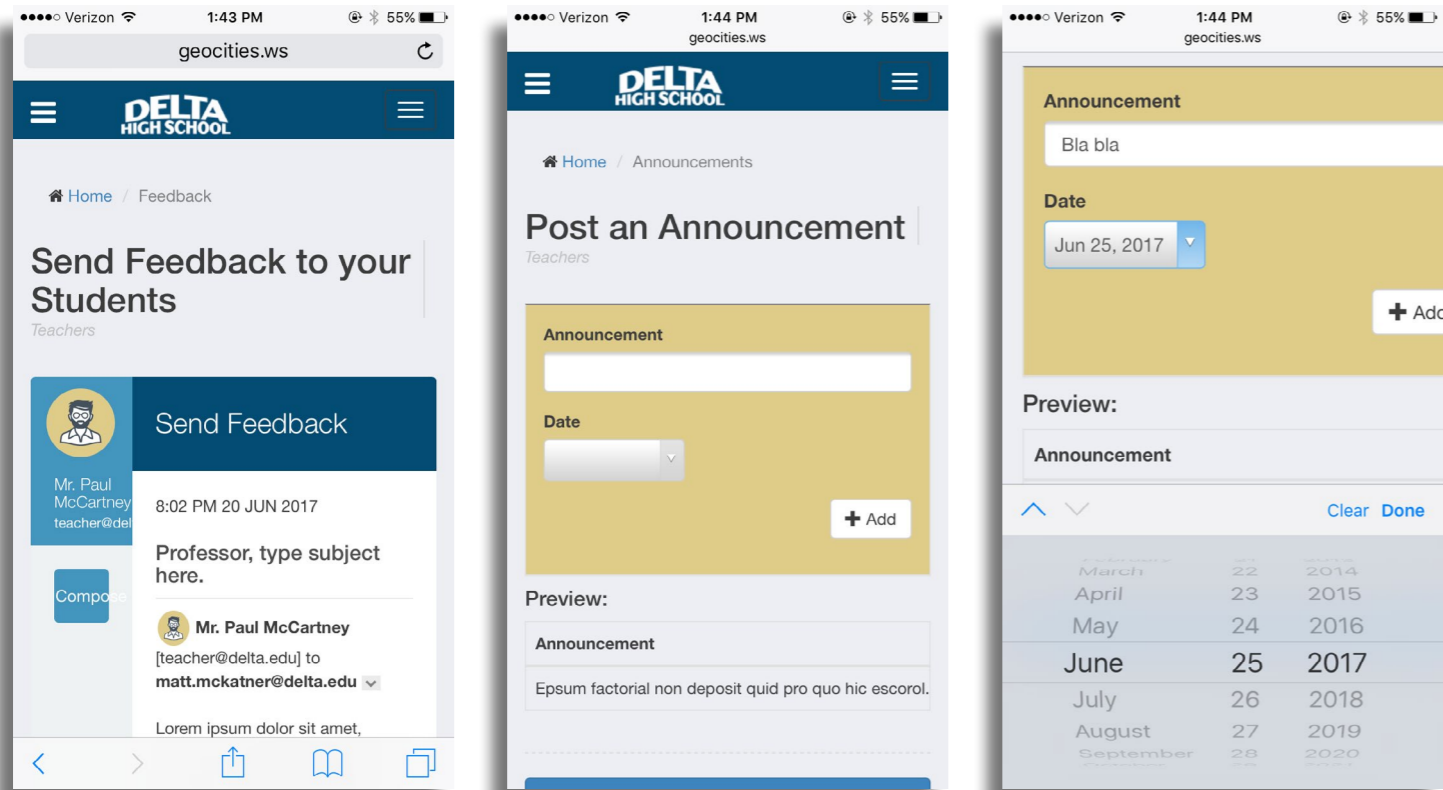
●●●●○ Verizon 1:43 PM 55%
geocities.ws

DELTA HIGH SCHOOL

Home / Feedback

Send Feedback to your Students
Teachers

Mr. Paul McCartney
teacher@del

Compose

Send Feedback

8:02 PM 20 JUN 2017

Professor, type subject here.

Mr. Paul McCartney
[teacher@delta.edu] to matt.mckatner@delta.edu

Lorem ipsum dolor sit amet,

●●●●○ Verizon 1:44 PM 55%
geocities.ws

DELTA HIGH SCHOOL

Home / Announcements

Post an Announcement
Teachers

Announcement

Date

Add

Preview:

Announcement

Epsum factorial non deposit quid pro quo hic escorol.

●●●●○ Verizon 1:44 PM 55%
geocities.ws

Announcement

Bla bla

Date

Jun 25, 2017

Add

Preview:

Announcement

Clear Done

| March | 22 | 2014 |
|---|---|---|
| April | 23 | 2015 |
| May | 24 | 2016 |
| June | 25 | 2017 |
| July | 26 | 2018 |
| August | 27 | 2019 |
| September | 28 | 2020 |